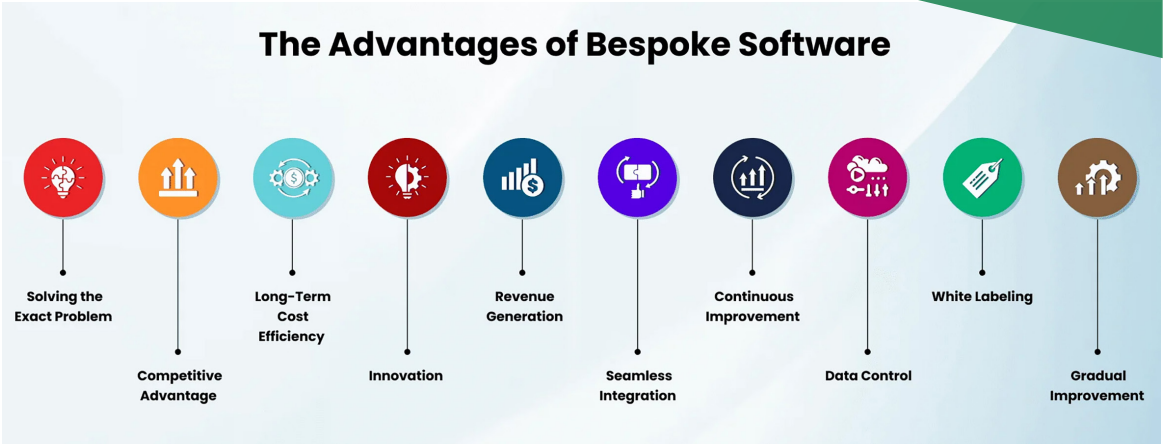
The Advantages of Bespoke Software

Solving the Exact Problem

Competitive Advantage

Long-Term Cost Efficiency

Innovation

Revenue Generation

Seamless Integration

Continuous Improvement

Data Control

White Labeling

Gradual Improvement